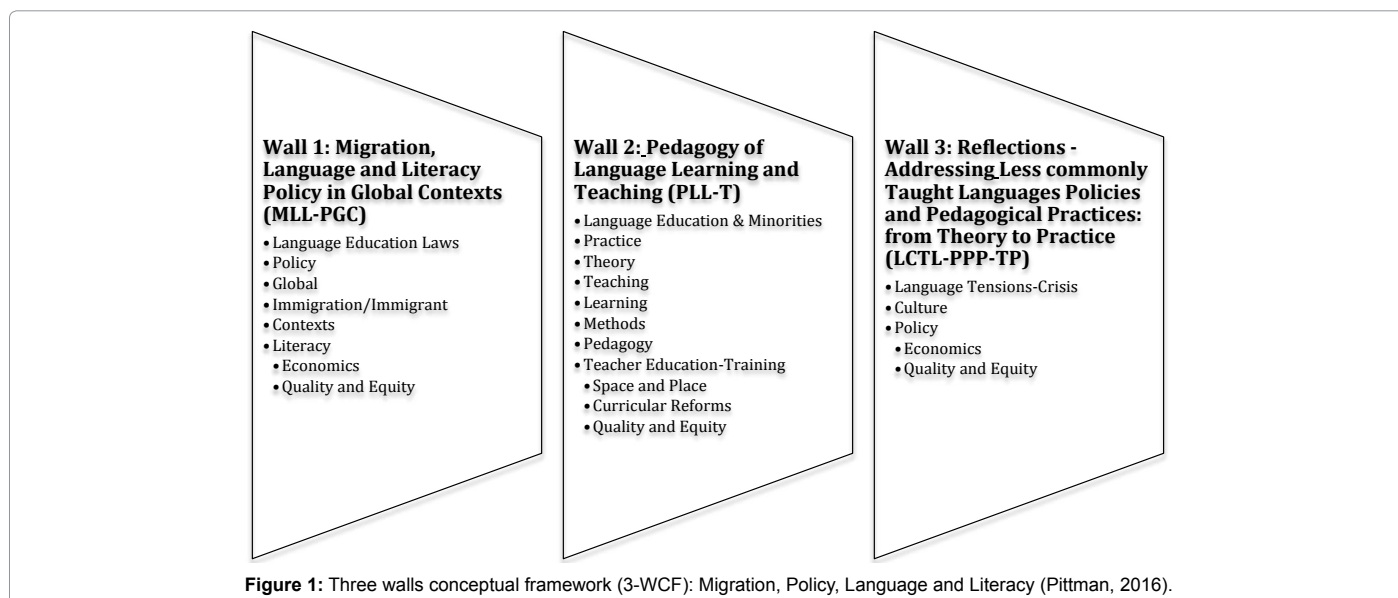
**Wall 1: Migration, Language and Literacy Policy in Global Contexts (MLL-PGC)**

- Language Education Laws
- Policy
- Global
- Immigration/Immigrant
- Contexts
- Literacy
  - Economics
  - Quality and Equity

**Wall 2: Pedagogy of Language Learning and Teaching (PLL-T)**

- Language Education & Minorities
- Practice
- Theory
- Teaching
- Learning
- Methods
- Pedagogy
- Teacher Education-Training
  - Space and Place
  - Curricular Reforms
  - Quality and Equity

**Wall 3: Reflections - Addressing Less commonly Taught Languages Policies and Pedagogical Practices: from Theory to Practice (LCTL-PPP-TP)**

- Language Tensions-Crisis
- Culture
- Policy
  - Economics
  - Quality and Equity

**Figure 1:** Three walls conceptual framework (3-WCF): Migration, Policy, Language and Literacy (Pittman, 2016).